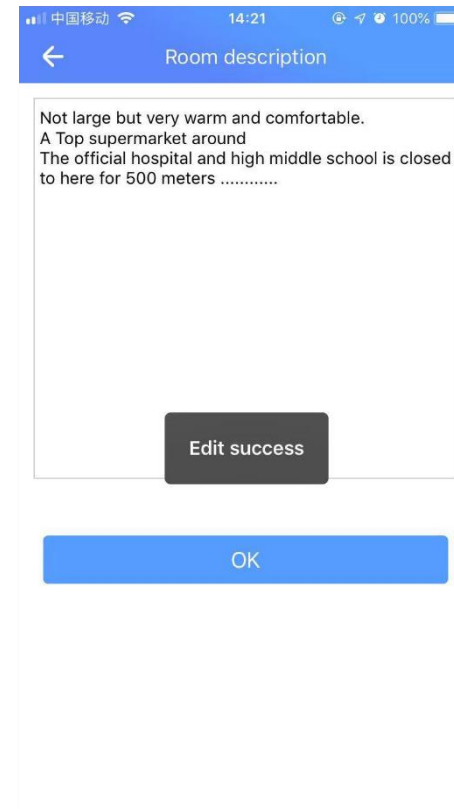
中国移动 14:21 100%

Room description

Not large but very warm and comfortable.
A Top supermarket around
The official hospital and high middle school is closed to here for 500 meters ............

Edit success

OK